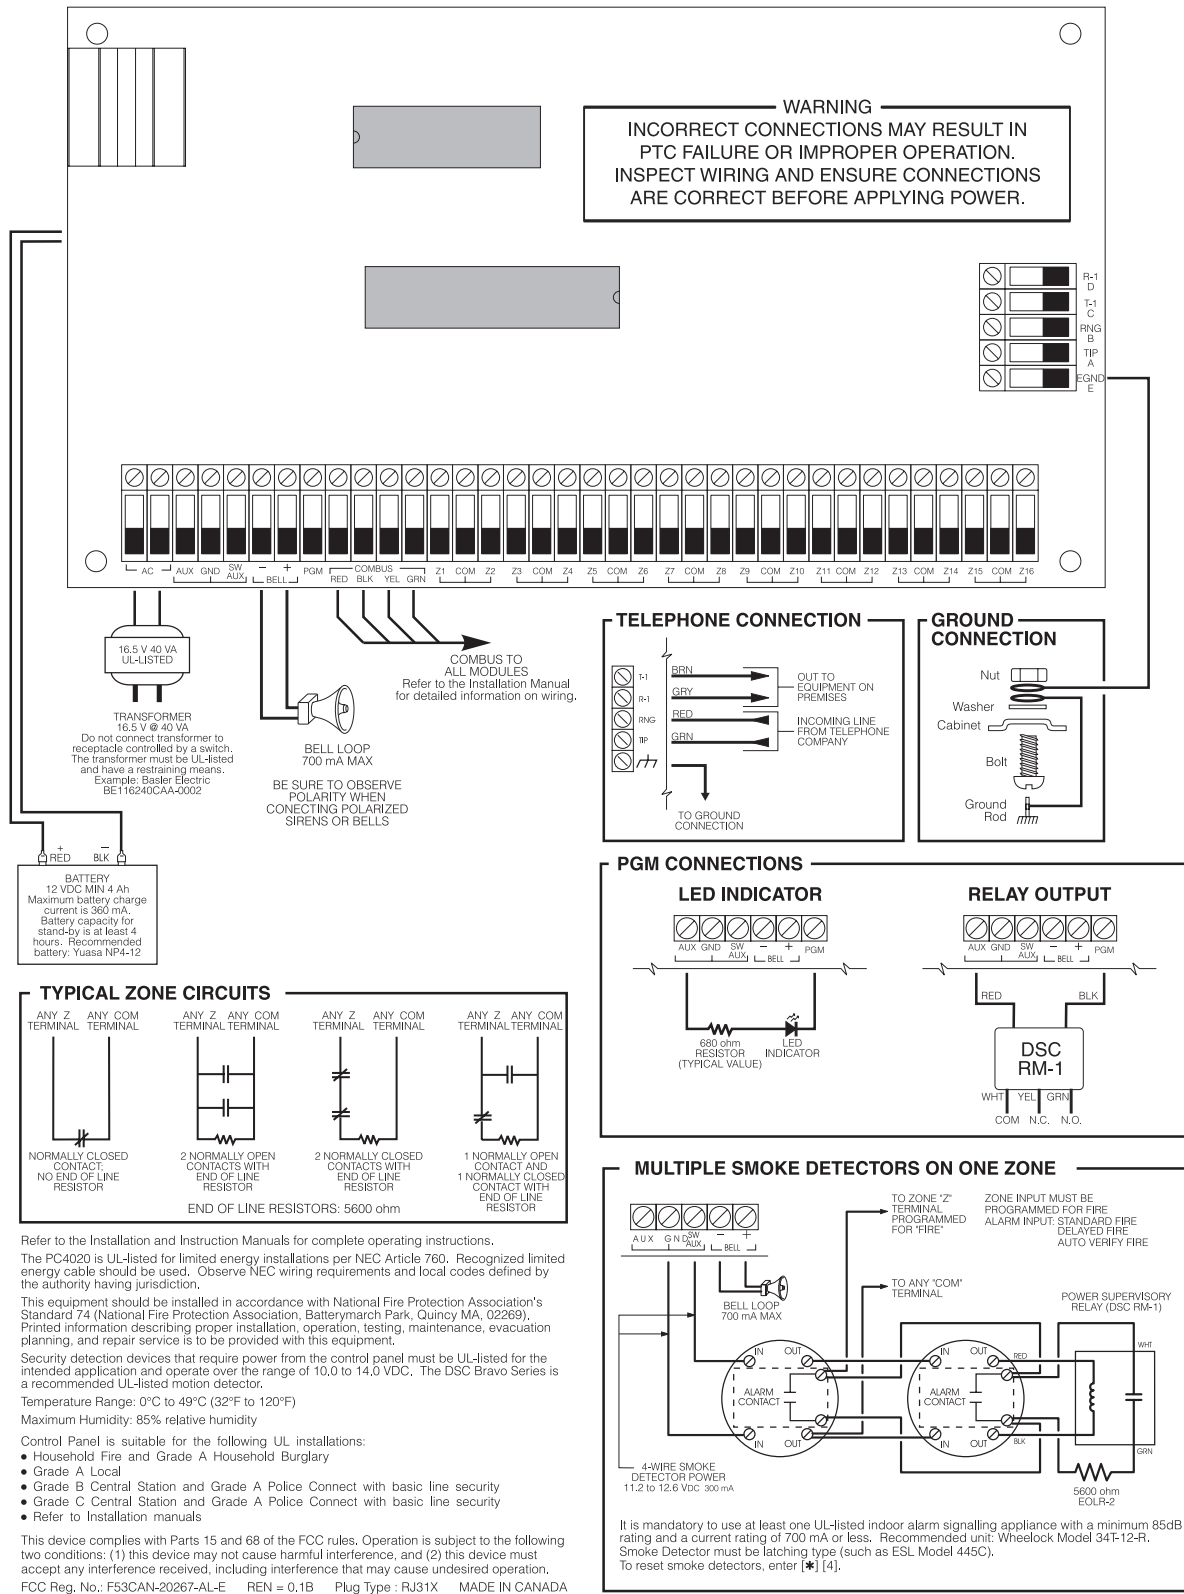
WARNING
INCORRECT CONNECTIONS MAY RESULT IN PTC FAILURE OR IMPROPER OPERATION. INSPECT WIRING AND ENSURE CONNECTIONS ARE CORRECT BEFORE APPLYING POWER.

R-1 D
T-1 C
RNG B
TIP A
EGND E

AC AUX GND SW AUX − + BELL PGM COMBUS RED BLK YEL GRN Z1 COM Z2 Z3 COM Z4 Z5 COM Z6 Z7 COM Z8 Z9 COM Z10 Z11 COM Z12 Z13 COM Z14 Z15 COM Z16

16.5 V 40 VA UL-LISTED

TRANSFORMER
16.5 V @ 40 VA
Do not connect transformer to receptacle controlled by a switch. The transformer must be UL-listed and have a restraining means. Example: Basler Electric BE116240CAA-0002

BELL LOOP 700 mA MAX

BE SURE TO OBSERVE POLARITY WHEN CONECTING POLARIZED SIRENS OR BELLS

COMBUS TO ALL MODULES
Refer to the Installation Manual for detailed information on wiring.

TELEPHONE CONNECTION
T-1 R-1 RNG TIP
BRN
GRY
RED
GRN
OUT TO EQUIPMENT ON PREMISES
INCOMING LINE FROM TELEPHONE COMPANY
TO GROUND CONNECTION

GROUND CONNECTION
Nut
Washer
Cabinet
Bolt
Ground Rod

+ RED − BLK
BATTERY
12 VDC MIN 4 Ah
Maximum battery charge current is 360 mA. Battery capacity for stand-by is at least 4 hours. Recommended battery: Yuasa NP4-12

PGM CONNECTIONS
LED INDICATOR
AUX GND SW AUX − + BELL PGM
680 ohm RESISTOR (TYPICAL VALUE)
LED INDICATOR

RELAY OUTPUT
AUX GND SW AUX − + BELL PGM
RED BLK
DSC RM-1
WHT YEL GRN
COM N.C. N.O.

TYPICAL ZONE CIRCUITS
ANY Z TERMINAL ANY COM TERMINAL
ANY Z TERMINAL ANY COM TERMINAL
ANY Z TERMINAL ANY COM TERMINAL
ANY Z TERMINAL ANY COM TERMINAL
NORMALLY CLOSED CONTACT; NO END OF LINE RESISTOR
2 NORMALLY OPEN CONTACTS WITH END OF LINE RESISTOR
2 NORMALLY CLOSED CONTACTS WITH END OF LINE RESISTOR
1 NORMALLY OPEN CONTACT AND 1 NORMALLY CLOSED CONTACT WITH END OF LINE RESISTOR
END OF LINE RESISTORS: 5600 ohm

MULTIPLE SMOKE DETECTORS ON ONE ZONE
AUX GND SW AUX − + BELL
TO ZONE "Z" TERMINAL PROGRAMMED FOR "FIRE"
ZONE INPUT MUST BE PROGRAMMED FOR FIRE ALARM INPUT: STANDARD FIRE DELAYED FIRE AUTO VERIFY FIRE
TO ANY "COM" TERMINAL
BELL LOOP 700 mA MAX
POWER SUPERVISORY RELAY (DSC RM-1)
IN OUT ALARM CONTACT IN OUT
IN OUT RED ALARM CONTACT IN OUT BLK
WHT GRN
4-WIRE SMOKE DETECTOR POWER 11.2 to 12.6 VDC 300 mA
5600 ohm EOLR-2

It is mandatory to use at least one UL-listed indoor alarm signalling appliance with a minimum 85dB rating and a current rating of 700 mA or less. Recommended unit: Wheelock Model 34T-12-R. Smoke Detector must be latching type (such as ESL Model 445C).
To reset smoke detectors, enter [✱] [4].

Refer to the Installation and Instruction Manuals for complete operating instructions.

The PC4020 is UL-listed for limited energy installations per NEC Article 760. Recognized limited energy cable should be used. Observe NEC wiring requirements and local codes defined by the authority having jurisdiction.

This equipment should be installed in accordance with National Fire Protection Association's Standard 74 (National Fire Protection Association, Batterymarch Park, Quincy MA, 02269). Printed information describing proper installation, operation, testing, maintenance, evacuation planning, and repair service is to be provided with this equipment.

Security detection devices that require power from the control panel must be UL-listed for the intended application and operate over the range of 10.0 to 14.0 VDC. The DSC Bravo Series is a recommended UL-listed motion detector.

Temperature Range: 0°C to 49°C (32°F to 120°F)

Maximum Humidity: 85% relative humidity

Control Panel is suitable for the following UL installations:
• Household Fire and Grade A Household Burglary
• Grade A Local
• Grade B Central Station and Grade A Police Connect with basic line security
• Grade C Central Station and Grade A Police Connect with basic line security
• Refer to Installation manuals

This device complies with Parts 15 and 68 of the FCC rules. Operation is subject to the following two conditions: (1) this device may not cause harmful interference, and (2) this device must accept any interference received, including interference that may cause undesired operation.
FCC Reg. No.: F53CAN-20267-AL-E REN = 0.1B Plug Type : RJ31X MADE IN CANADA